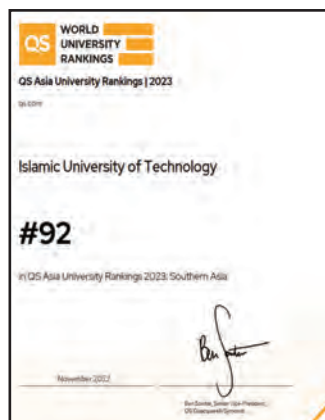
QS WORLD UNIVERSITY RANKINGS

QS Asia University Rankings | 2023

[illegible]

Islamic University of Technology

#92

in QS Asia University Rankings 2023: Southern Asia

November 2022

Ben Sowter, Senior Vice President, QS Quacquarelli Symonds